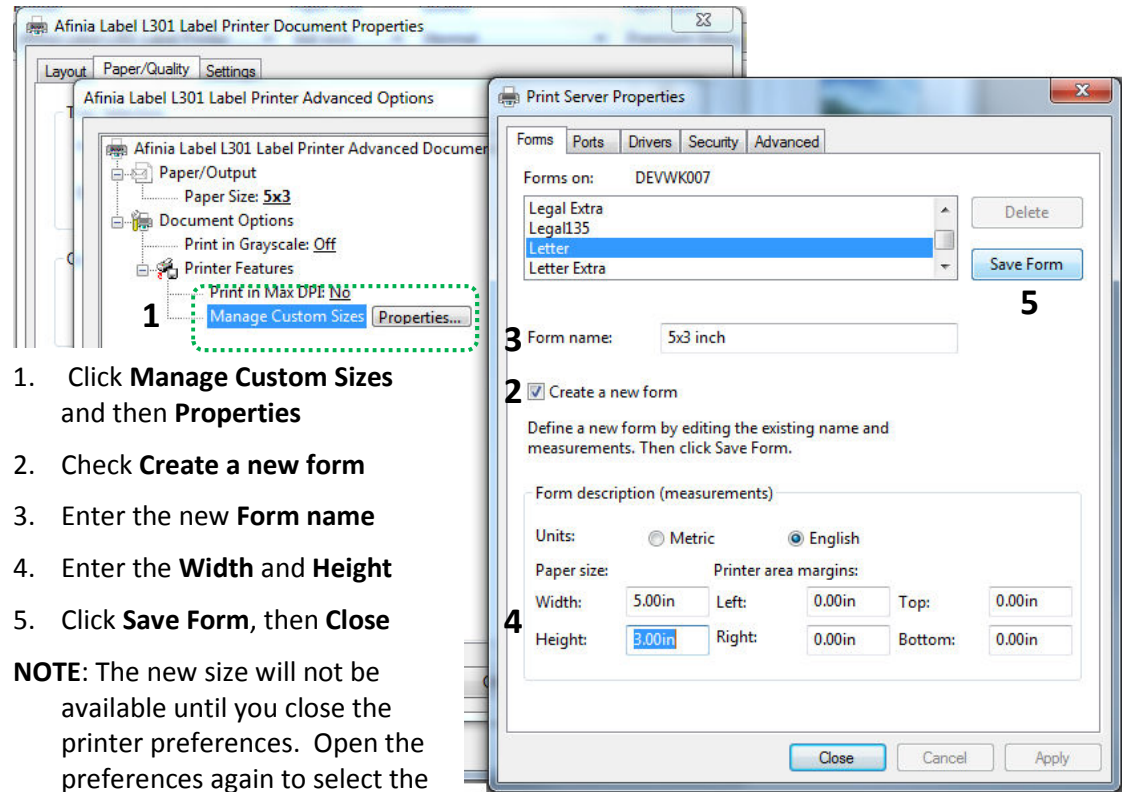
Afinia Label L301 Label Printer Document Properties

Layout Paper/Quality Settings

Afinia Label L301 Label Printer Advanced Options

Afinia Label L301 Label Printer Advanced Documen

Paper/Output

Paper Size: 5x3

Document Options

Print in Grayscale: Off

Printer Features

Print in Max DPI: No

1 Manage Custom Sizes Properties...

1. Click **Manage Custom Sizes** and then **Properties**

2. Check **Create a new form**

3. Enter the new **Form name**

4. Enter the **Width** and **Height**

5. Click **Save Form**, then **Close**

**NOTE**: The new size will not be available until you close the printer preferences. Open the preferences again to select the

Print Server Properties

Forms Ports Drivers Security Advanced

Forms on: DEVWK007

Legal Extra
Legal135
Letter
Letter Extra

Delete

Save Form

5

3 Form name: 5x3 inch

2 Create a new form

Define a new form by editing the existing name and measurements. Then click Save Form.

Form description (measurements)

Units: Metric English

Paper size: Printer area margins:

Width: 5.00in Left: 0.00in Top: 0.00in

4 Height: 3.00in Right: 0.00in Bottom: 0.00in

Close Cancel Apply